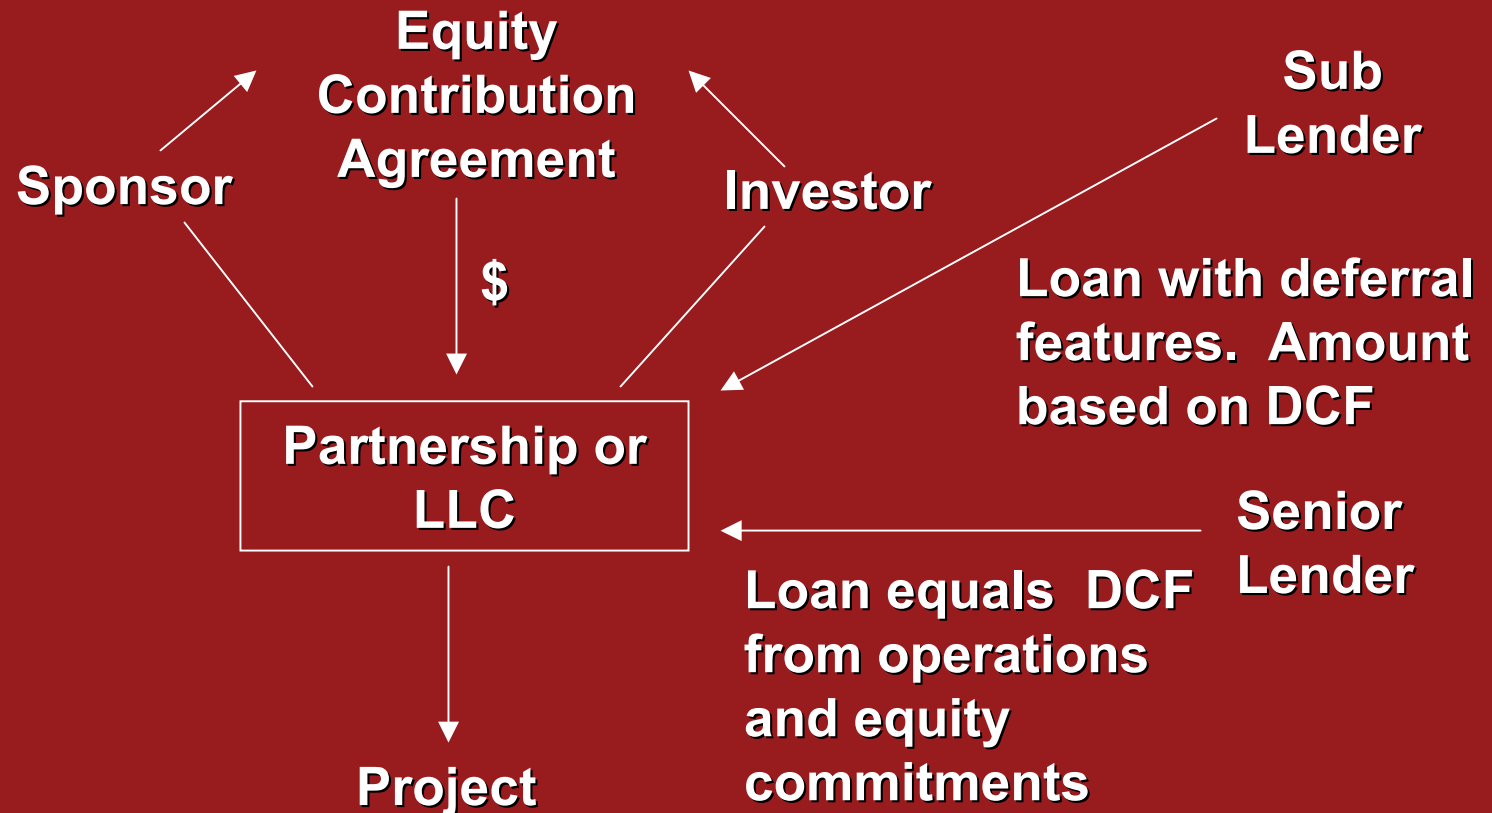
Equity Contribution Agreement

Sponsor

Investor

Sub Lender

$

Loan with deferral features. Amount based on DCF

Partnership or LLC

Senior Lender

Loan equals DCF from operations and equity commitments

Project